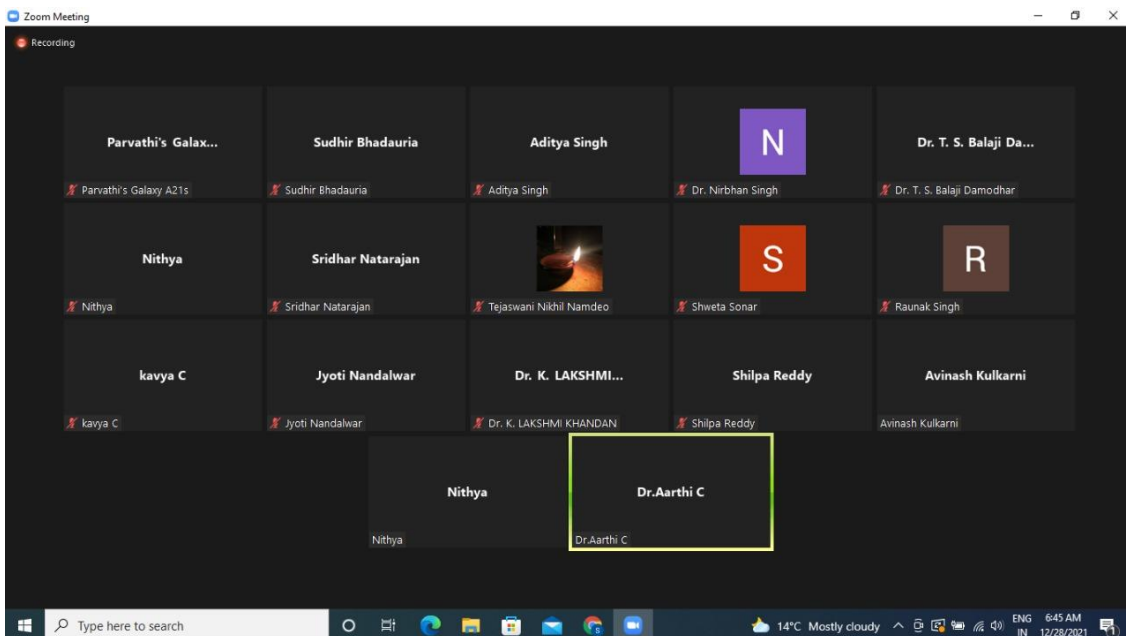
Zoom Meeting

Recording

Parvathi's Galax...
Parvathi's Galaxy A21s

Sudhir Bhadauria
Sudhir Bhadauria

Aditya Singh
Aditya Singh

N
Dr. Nirbhan Singh

Dr. T. S. Balaji Da...
Dr. T. S. Balaji Damodhar

Nithya
Nithya

Sridhar Natarajan
Sridhar Natarajan

Tejaswani Nikhil Namdeo

S
Shweta Sonar

R
Raunak Singh

kavya C
kavya C

Jyoti Nandalwar
Jyoti Nandalwar

Dr. K. LAKSHMI...
Dr. K. LAKSHMI KHANDAN

Shilpa Reddy
Shilpa Reddy

Avinash Kulkarni
Avinash Kulkarni

Nithya
Nithya

Dr.Aarthi C
Dr.Aarthi C

Type here to search

14°C Mostly cloudy ENG IN 6:45 AM 12/28/2021